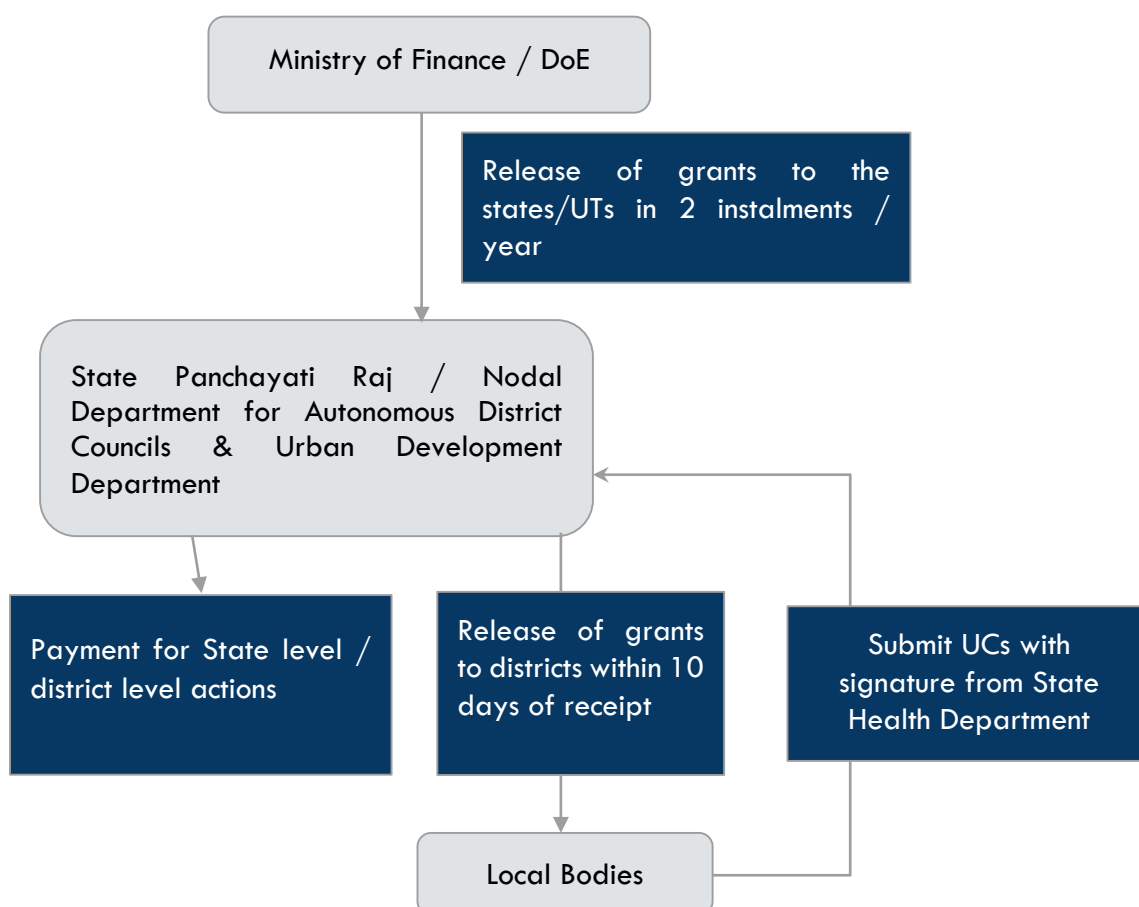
Ministry of Finance / DoE

Release of grants to the states/UTs in 2 instalments / year

State Panchayati Raj / Nodal Department for Autonomous District Councils & Urban Development Department

Payment for State level / district level actions

Release of grants to districts within 10 days of receipt

Submit UCs with signature from State Health Department

Local Bodies